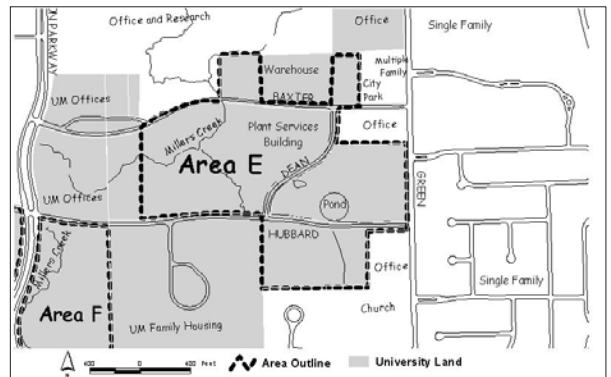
N PARKWAY
Office and Research
Office
Single Family
Warehouse
Multiple Family
City Park
BAXTER
UM Offices
Millers Creek
Plant Services Building
Office
Area E
DEAN
GREEN
UM Offices
Pond
Millers Creek
HUBBARD
Office
Single Family
Area F
UM Family Housing
Church
400 0 400 Feet
Area Outline
University Land